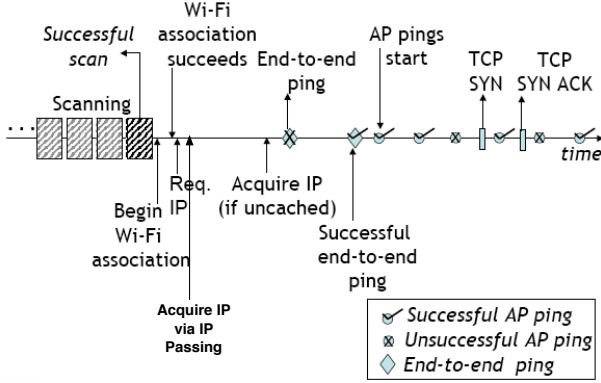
Successful scan

Wi-Fi association succeeds

End-to-end ping

AP pings start

TCP SYN

TCP SYN ACK

...

Scanning

time

Req. IP

Acquire IP (if uncached)

Begin Wi-Fi association

Successful end-to-end ping

Acquire IP via IP Passing

Successful AP ping
Unsuccessful AP ping
End-to-end ping